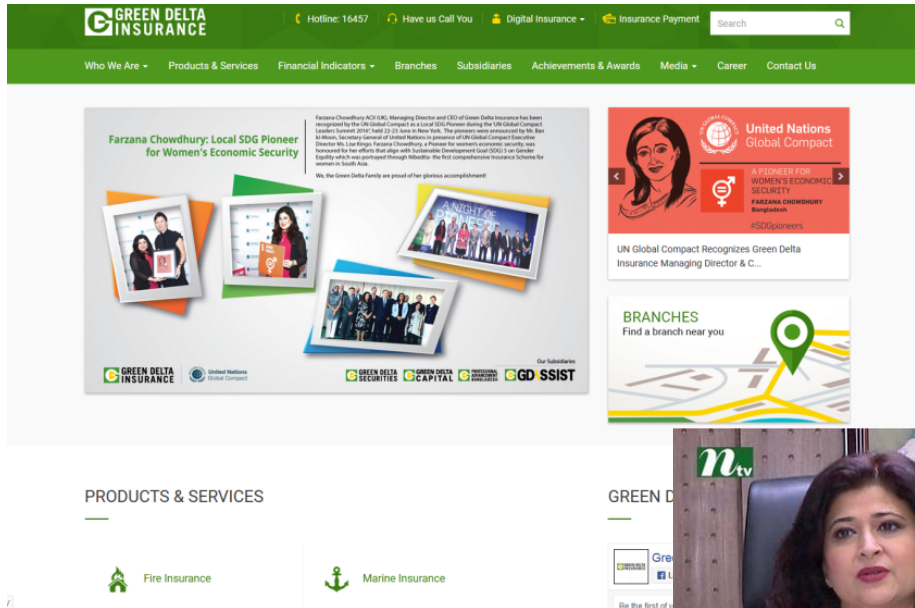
GREEN DELTA INSURANCE

Hotline: 16457 | Have us Call You | Digital Insurance | Insurance Payment | Search

Who We Are | Products & Services | Financial Indicators | Branches | Subsidiaries | Achievements & Awards | Media | Career | Contact Us

Farzana Chowdhury: Local SDG Pioneer for Women's Economic Security

Farzana Chowdhury ACII (UK), Managing Director and CEO of Green Delta Insurance has been recognized by the UN Global Compact as a Local SDG Pioneer during the 'UN Global Compact Leaders Summit 2016', held 22-23 June in New York. The pioneers were announced by Mr. Ban ki-Moon, Secretary General of United Nations in presence of UN Global Compact Executive Director Ms. Lise Kingo. Farzana Chowdhury, a Pioneer for women's economic security, was honoured for her efforts that align with Sustainable Development Goal (SDG) 5 on Gender Equality which was portrayed through Nibedita- the first comprehensive Insurance Scheme for women in South Asia.

We, the Green Delta Family are proud of her glorious accomplishment!

A NIGHT OF

GREEN DELTA INSURANCE | United Nations Global Compact | Our Subsidiaries | GREEN DELTA SECURITIES | GREEN DELTA CAPITAL | PROFESSIONAL ADVANCEMENT BANGLADESH | GD ASSIST

United Nations Global Compact

A PIONEER FOR WOMEN'S ECONOMIC SECURITY
FARZANA CHOWDHURY
Bangladesh
#SDGpioneers

UN Global Compact Recognizes Green Delta Insurance Managing Director & C...

BRANCHES
Find a branch near you

PRODUCTS & SERVICES

Fire Insurance

Marine Insurance

GREEN D

Gree

Be the first of

ntv